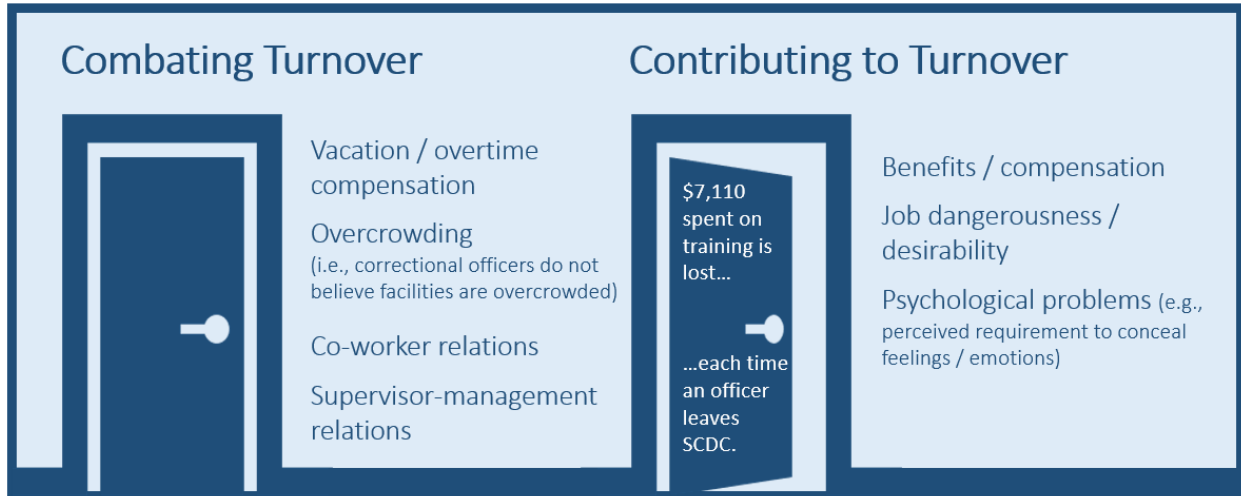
Combating Turnover

Vacation / overtime compensation

Overcrowding (i.e., correctional officers do not believe facilities are overcrowded)

Co-worker relations

Supervisor-management relations

Contributing to Turnover

$7,110 spent on training is lost…

…each time an officer leaves SCDC.

Benefits / compensation

Job dangerousness / desirability

Psychological problems (e.g., perceived requirement to conceal feelings / emotions)